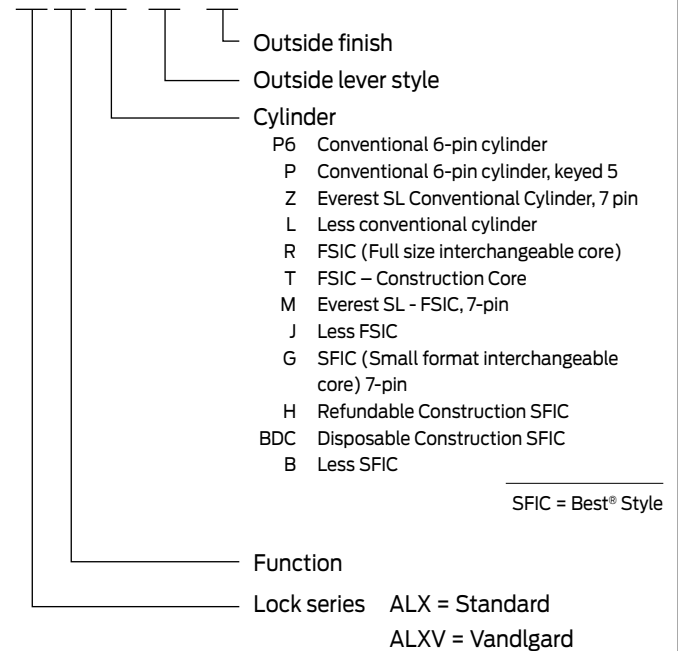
Outside finish

Outside lever style

Cylinder

P6 Conventional 6-pin cylinder
P Conventional 6-pin cylinder, keyed 5
Z Everest SL Conventional Cylinder, 7 pin
L Less conventional cylinder
R FSIC (Full size interchangeable core)
T FSIC – Construction Core
M Everest SL - FSIC, 7-pin
J Less FSIC
G SFIC (Small format interchangeable core) 7-pin
H Refundable Construction SFIC
BDC Disposable Construction SFIC
B Less SFIC

SFIC = Best® Style

Function

Lock series ALX = Standard
ALXV = Vandlgard